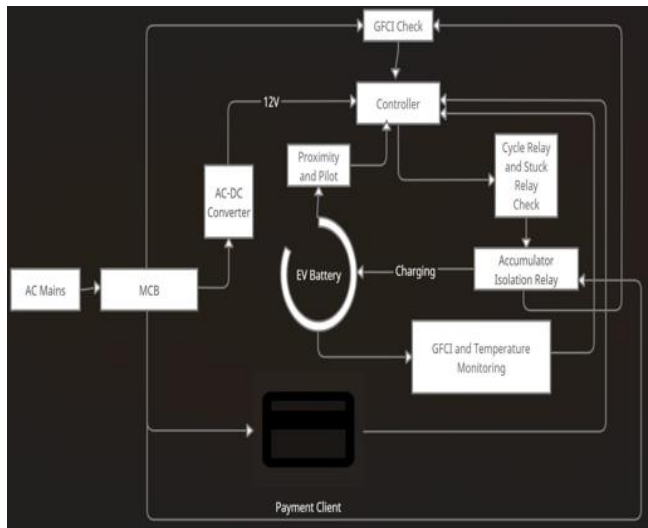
GFCI Check

12V

Controller

Proximity and Pilot

Cycle Relay and Stuck Relay Check

AC-DC Converter

EV Battery

Charging

Accumulator Isolation Relay

AC Mains

MCB

GFCI and Temperature Monitoring

Payment Client